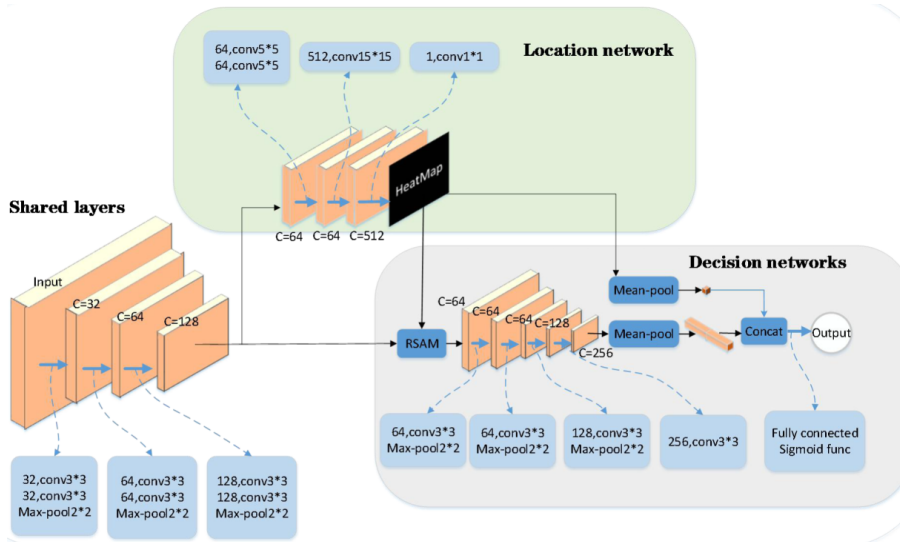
64,conv5*5
64,conv5*5

512,conv15*15

1,conv1*1

Location network

HeatMap

C=64 C=64 C=512

Shared layers

Input

C=32

C=64

C=128

Decision networks

Mean-pool

C=64

RSAM

C=64

C=64

C=128

C=256

Mean-pool

Concat

Output

32,conv3*3
32,conv3*3
Max-pool2*2

64,conv3*3
64,conv3*3
Max-pool2*2

128,conv3*3
128,conv3*3
Max-pool2*2

64,conv3*3
Max-pool2*2

64,conv3*3
Max-pool2*2

128,conv3*3
Max-pool2*2

256,conv3*3

Fully connected
Sigmoid func